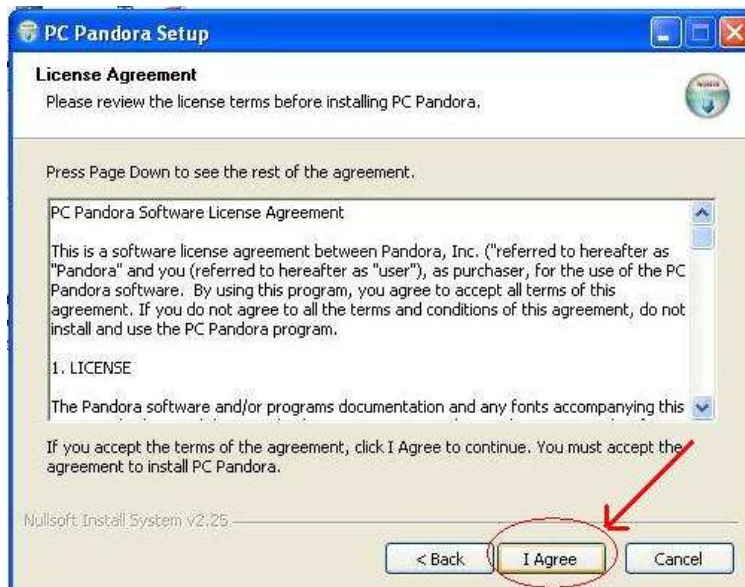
PC Pandora Setup

License Agreement
Please review the license terms before installing PC Pandora.

Press Page Down to see the rest of the agreement.

PC Pandora Software License Agreement

This is a software license agreement between Pandora, Inc. ("referred to hereafter as "Pandora" and you (referred to hereafter as "user"), as purchaser, for the use of the PC Pandora software. By using this program, you agree to accept all terms of this agreement. If you do not agree to all the terms and conditions of this agreement, do not install and use the PC Pandora program.

1. LICENSE

The Pandora software and/or programs documentation and any fonts accompanying this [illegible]

If you accept the terms of the agreement, click I Agree to continue. You must accept the agreement to install PC Pandora.

Nullsoft Install System v2.25

< Back
I Agree
Cancel